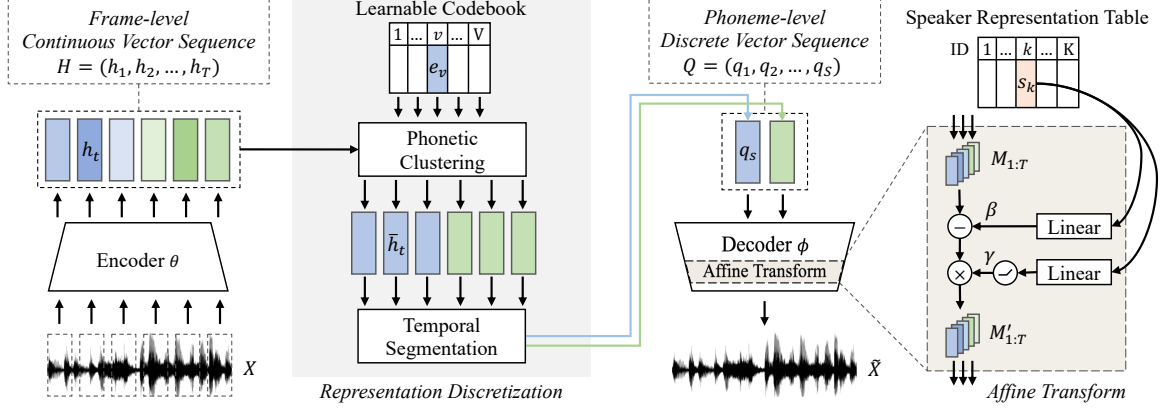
Frame-level
Continuous Vector Sequence
$H = (h_1, h_2, \ldots, h_T)$

$h_t$

Encoder $\theta$

$X$

Learnable Codebook

| 1 | … | $v$ | … | V |
|---|---|---|---|---|
| | | $e_v$ | | |

Phonetic Clustering

$\bar{h}_t$

Temporal Segmentation

Representation Discretization

Phoneme-level
Discrete Vector Sequence
$Q = (q_1, q_2, \ldots, q_S)$

$q_s$

Decoder $\phi$

Affine Transform

$\tilde{X}$

Speaker Representation Table

| ID | 1 | … | $k$ | … | K |
|---|---|---|---|---|---|
| | | | $s_k$ | | |

$M_{1:T}$

$\beta$

Linear

$\gamma$

Linear

$M'_{1:T}$

Affine Transform